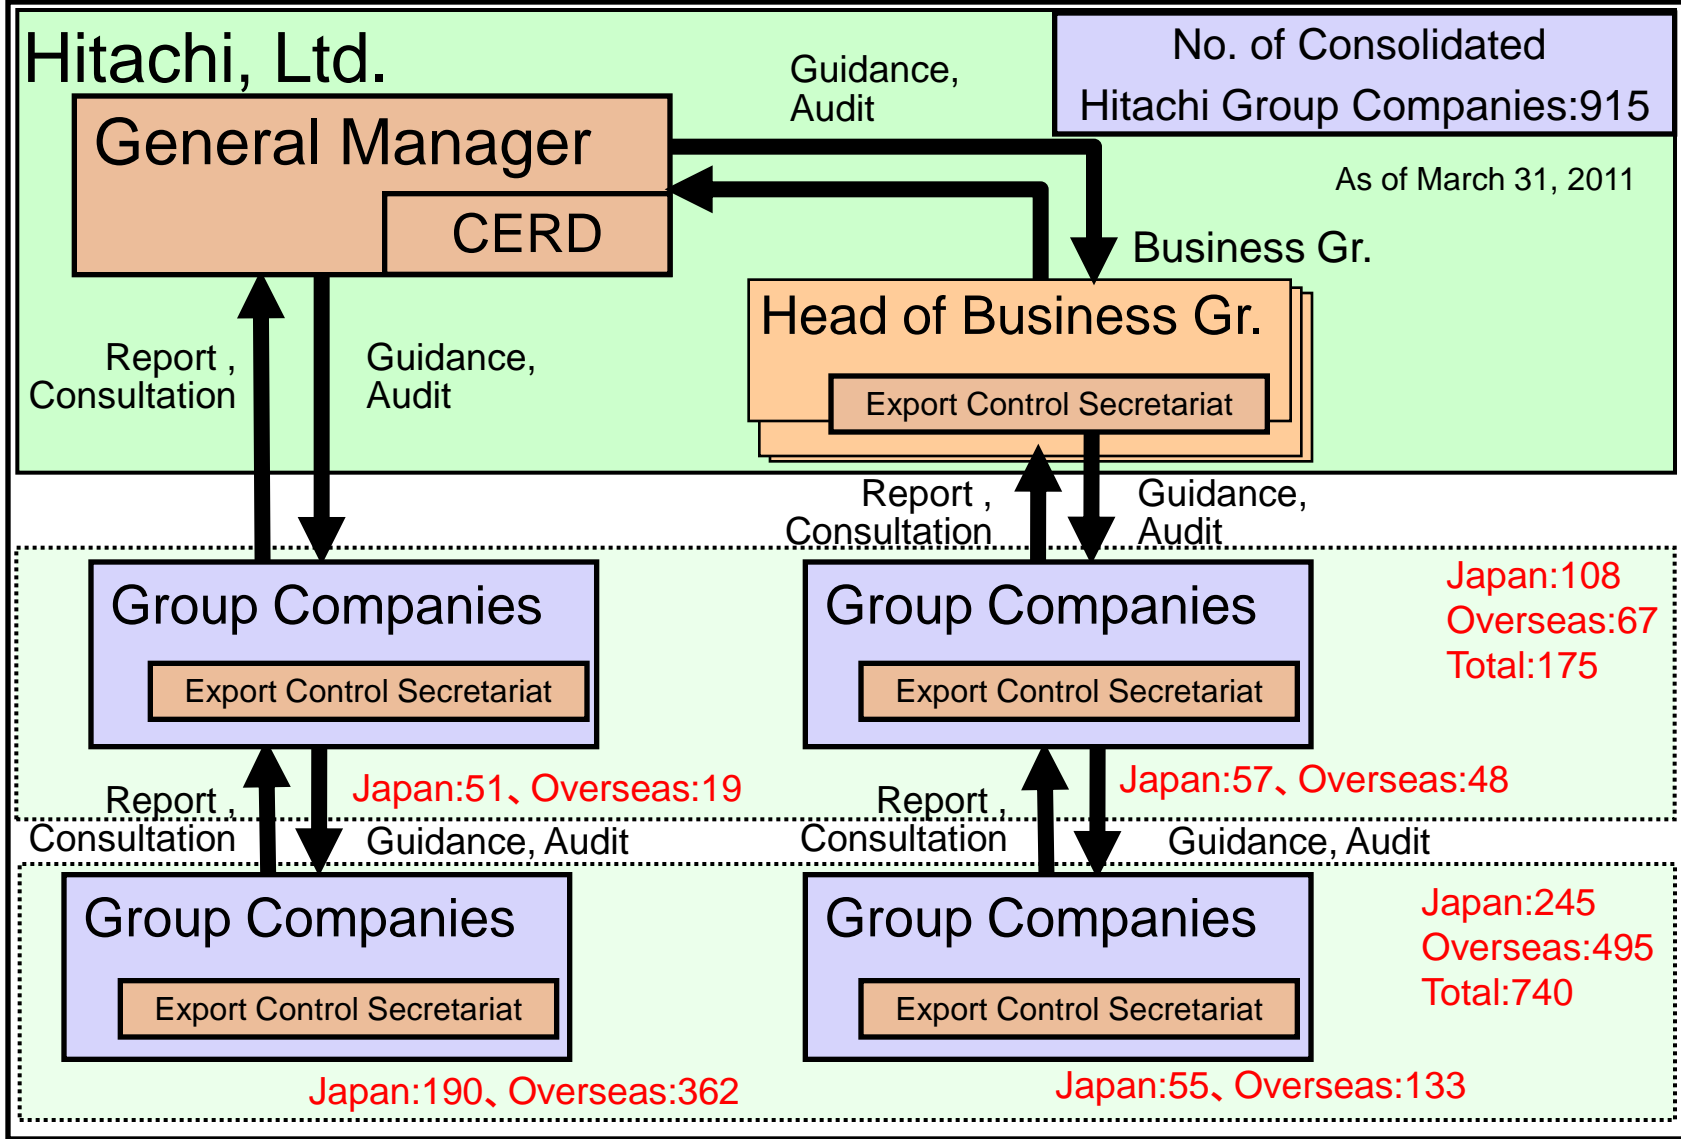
Hitachi, Ltd.

General Manager

CERD

Guidance, Audit

No. of Consolidated Hitachi Group Companies:915

As of March 31, 2011

Business Gr.

Head of Business Gr.

Export Control Secretariat

Report , Consultation

Guidance, Audit

Report , Consultation

Guidance, Audit

Group Companies

Export Control Secretariat

Group Companies

Export Control Secretariat

Japan:108
Overseas:67
Total:175

Report , Consultation

Japan:51、Overseas:19

Guidance, Audit

Report , Consultation

Japan:57、Overseas:48

Guidance, Audit

Group Companies

Export Control Secretariat

Group Companies

Export Control Secretariat

Japan:245
Overseas:495
Total:740

Japan:190、Overseas:362

Japan:55、Overseas:133